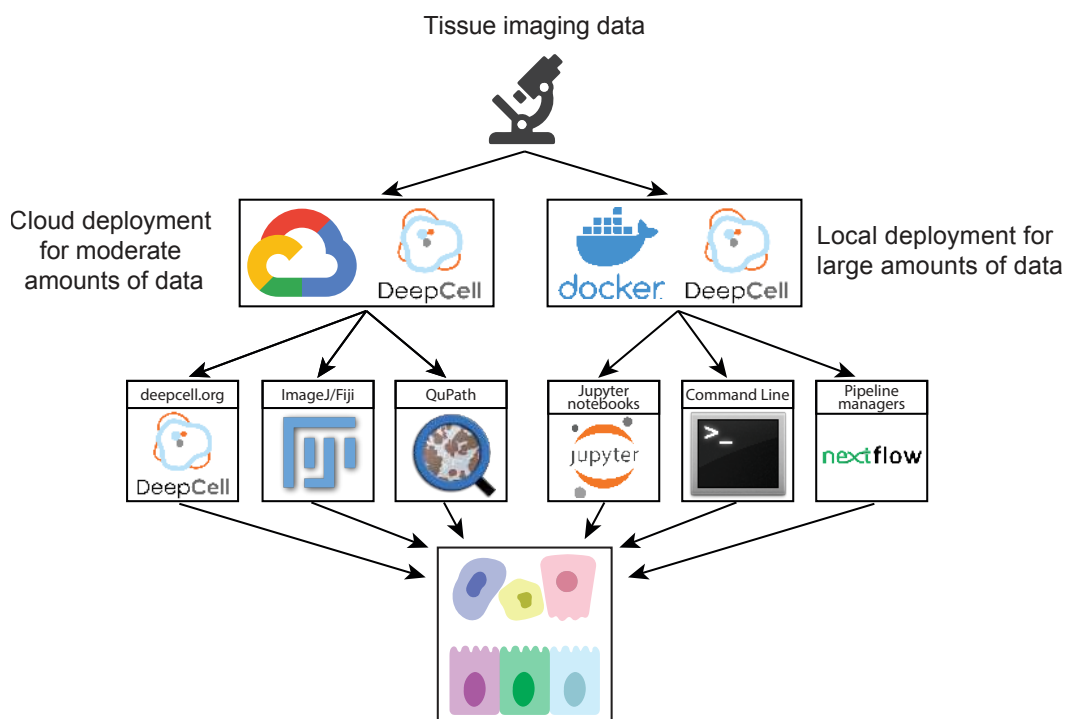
Tissue imaging data

Cloud deployment for moderate amounts of data

DeepCell

docker

DeepCell

Local deployment for large amounts of data

deepcell.org

DeepCell

ImageJ/Fiji

QuPath

Jupyter notebooks

jupyter

Command Line

>_

Pipeline managers

nextflow